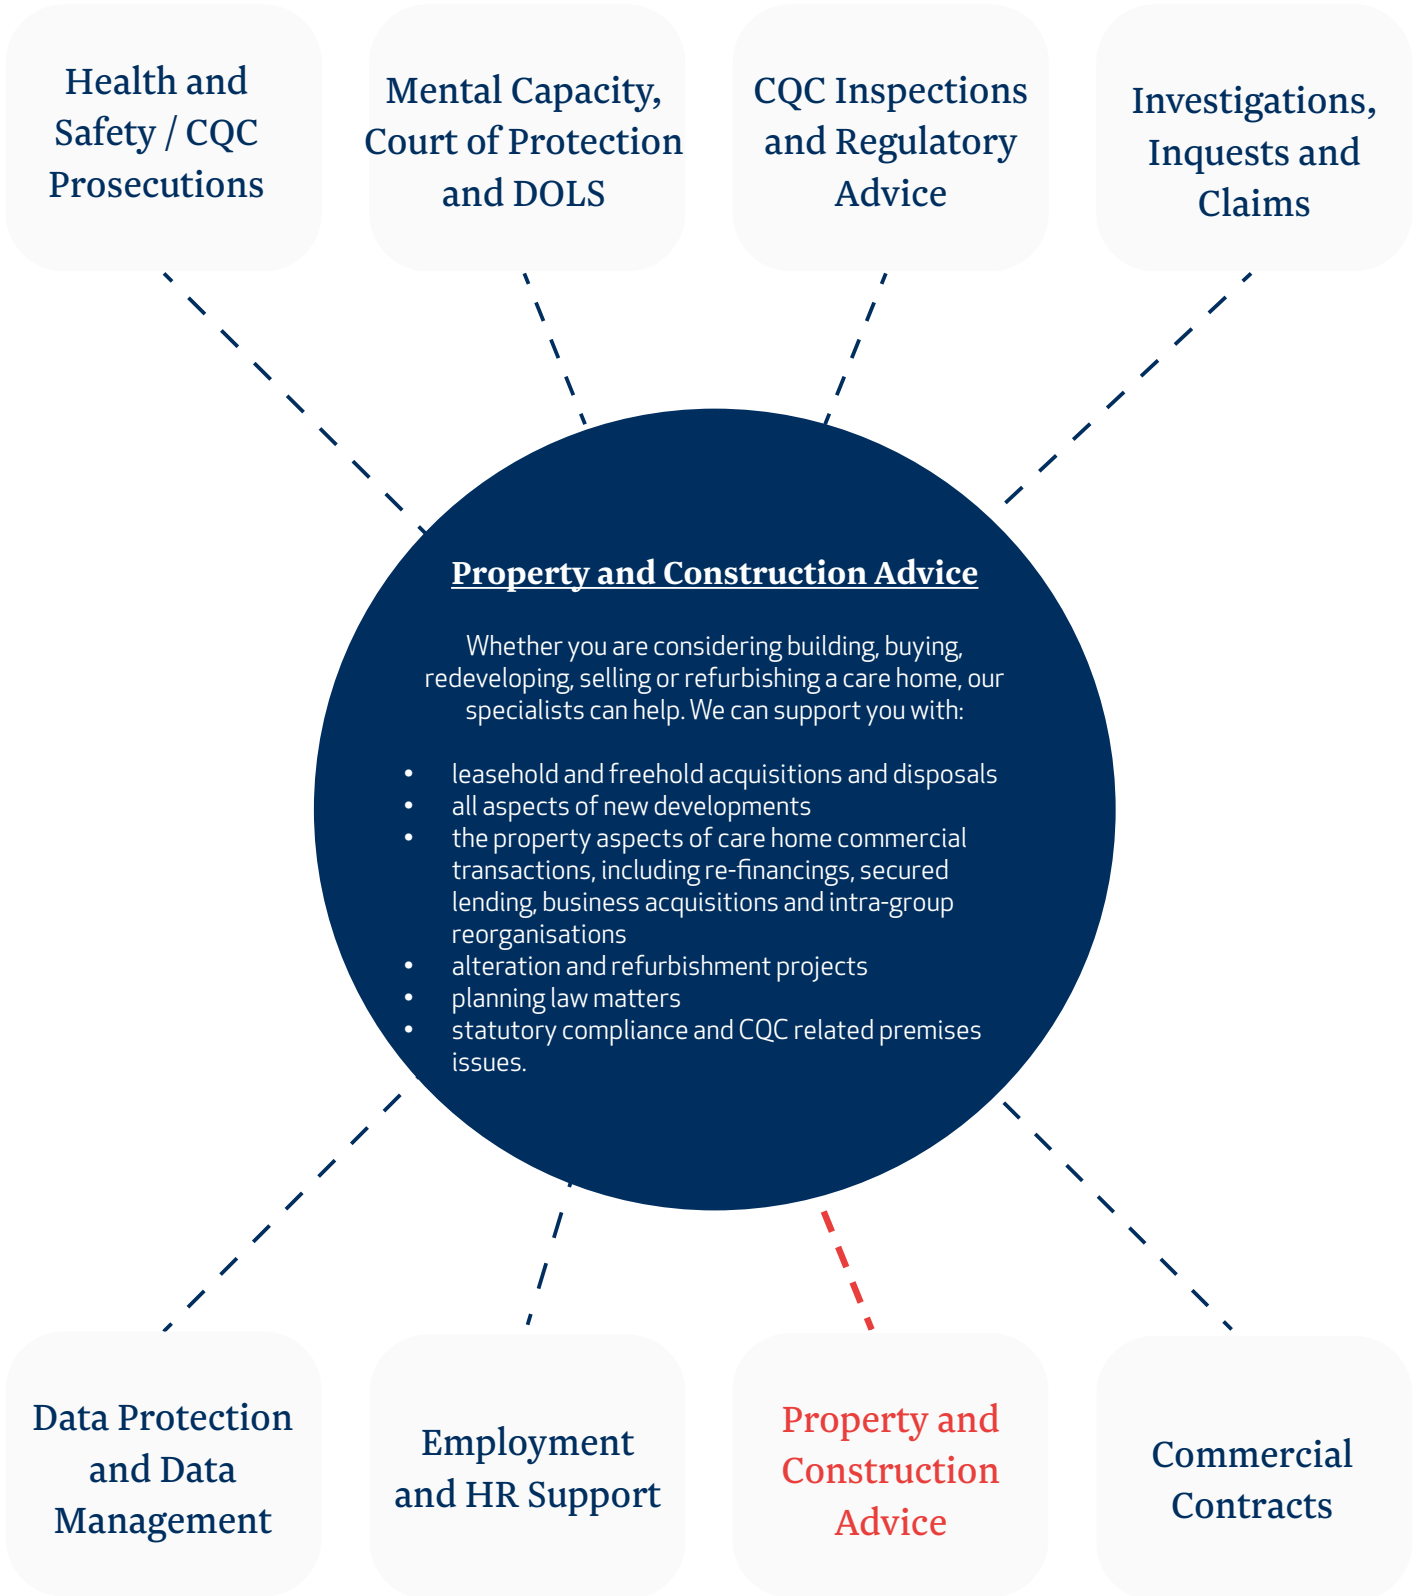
Health and Safety / CQC Prosecutions

Mental Capacity, Court of Protection and DOLS

CQC Inspections and Regulatory Advice

Investigations, Inquests and Claims

Property and Construction Advice

Whether you are considering building, buying, redeveloping, selling or refurbishing a care home, our specialists can help. We can support you with:

- leasehold and freehold acquisitions and disposals
- all aspects of new developments
- the property aspects of care home commercial transactions, including re-financings, secured lending, business acquisitions and intra-group reorganisations
- alteration and refurbishment projects
- planning law matters
- statutory compliance and CQC related premises issues.

Data Protection and Data Management

Employment and HR Support

Property and Construction Advice

Commercial Contracts